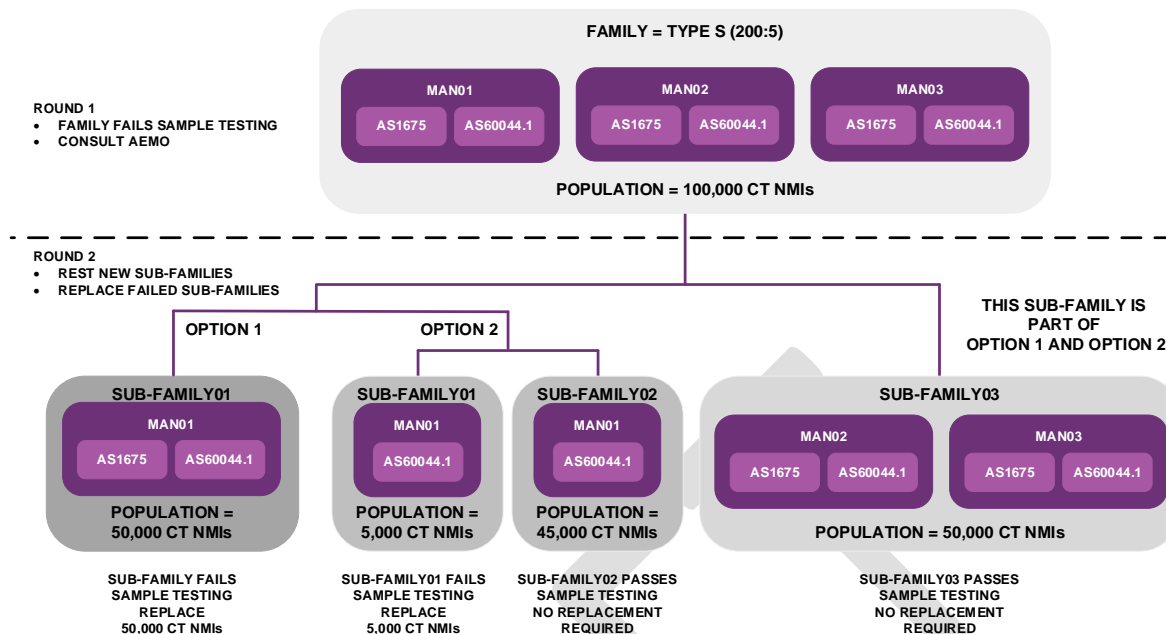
FAMILY = TYPE S (200:5)

MAN01
AS1675
AS60044.1

MAN02
AS1675
AS60044.1

MAN03
AS1675
AS60044.1

POPULATION = 100,000 CT NMIs

ROUND 1
• FAMILY FAILS SAMPLE TESTING
• CONSULT AEMO

ROUND 2
• REST NEW SUB-FAMILIES
• REPLACE FAILED SUB-FAMILIES

OPTION 1

OPTION 2

THIS SUB-FAMILY IS PART OF OPTION 1 AND OPTION 2

SUB-FAMILY01
MAN01
AS1675
AS60044.1
POPULATION = 50,000 CT NMIs

SUB-FAMILY01
MAN01
AS60044.1
POPULATION = 5,000 CT NMIs

SUB-FAMILY02
MAN01
AS60044.1
POPULATION = 45,000 CT NMIs

SUB-FAMILY03
MAN02
AS1675
AS60044.1
MAN03
AS1675
AS60044.1
POPULATION = 50,000 CT NMIs

SUB-FAMILY FAILS SAMPLE TESTING REPLACE 50,000 CT NMIs

SUB-FAMILY01 FAILS SAMPLE TESTING REPLACE 5,000 CT NMIs

SUB-FAMILY02 PASSES SAMPLE TESTING NO REPLACEMENT REQUIRED

SUB-FAMILY03 PASSES SAMPLE TESTING NO REPLACEMENT REQUIRED